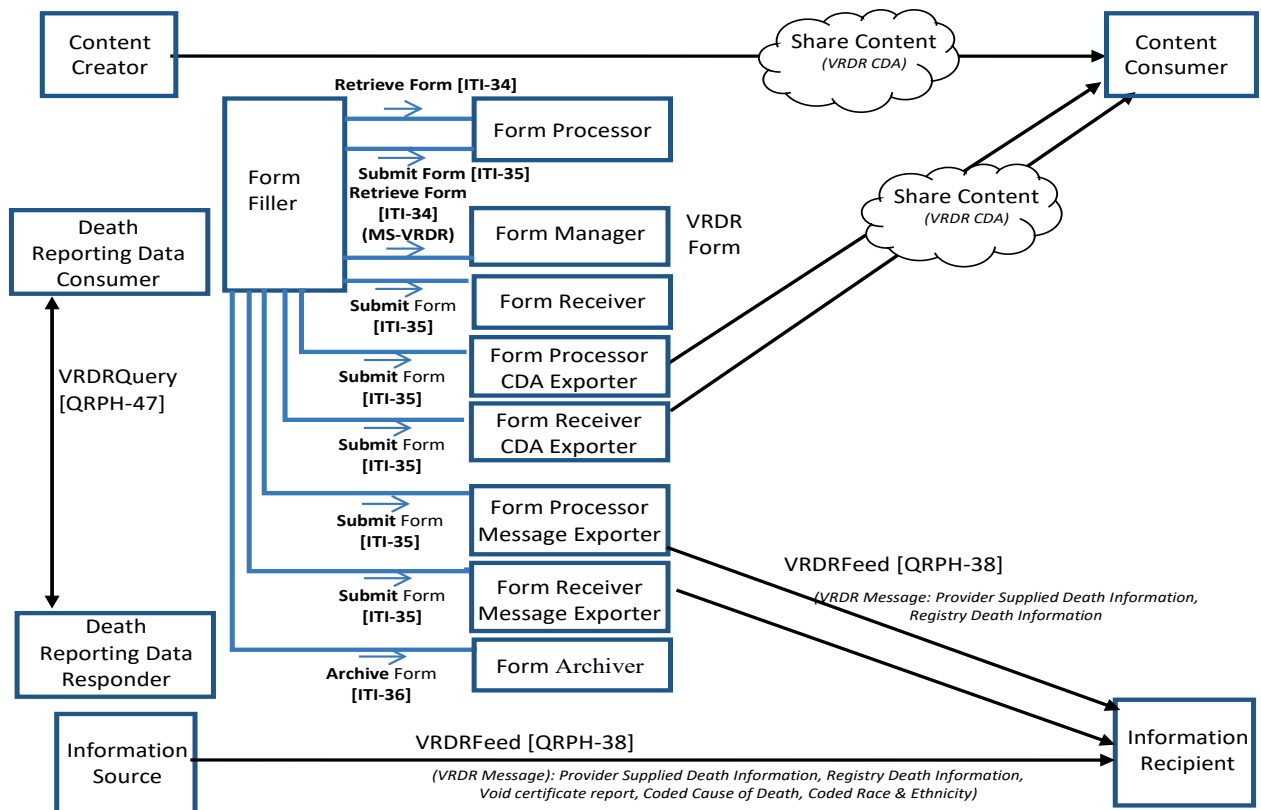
Content Creator

Share Content
(VRDR CDA)

Content Consumer

Retrieve Form [ITI-34]

Form Filler

Form Processor

Submit Form [ITI-35]
Retrieve Form [ITI-34] (MS-VRDR)

Form Manager

VRDR Form

Share Content
(VRDR CDA)

Death Reporting Data Consumer

Form Receiver

Submit Form [ITI-35]

Form Processor CDA Exporter

VRDRQuery [QRPH-47]

Submit Form [ITI-35]

Form Receiver CDA Exporter

Submit Form [ITI-35]

Form Processor Message Exporter

Submit Form [ITI-35]

VRDRFeed [QRPH-38]

Form Receiver Message Exporter

(VRDR Message: Provider Supplied Death Information, Registry Death Information

Submit Form [ITI-35]

Death Reporting Data Responder

Form Archiver

Archive Form [ITI-36]

Information Source

VRDRFeed [QRPH-38]

Information Recipient

(VRDR Message): Provider Supplied Death Information, Registry Death Information, Void certificate report, Coded Cause of Death, Coded Race & Ethnicity)